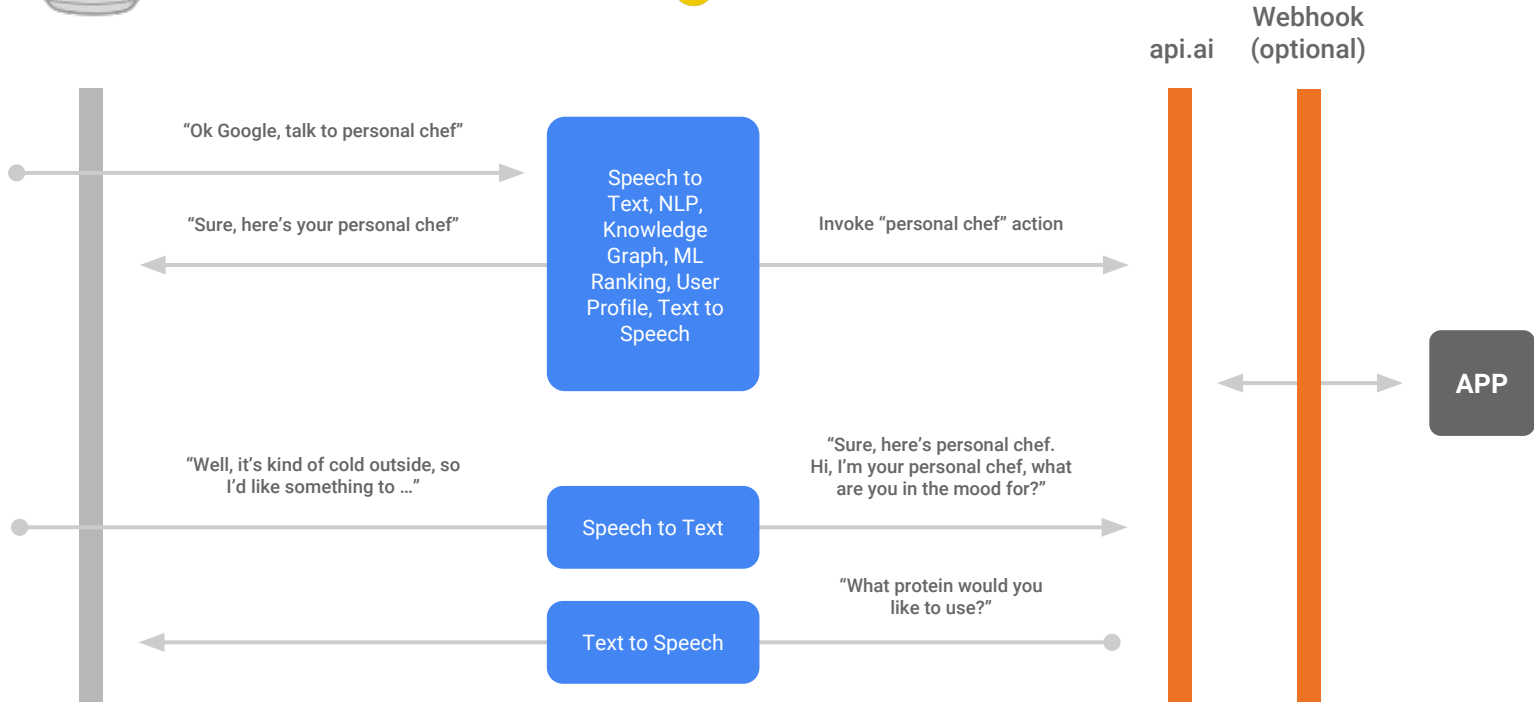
api.ai

Webhook (optional)

“Ok Google, talk to personal chef”

Speech to Text, NLP, Knowledge Graph, ML Ranking, User Profile, Text to Speech

“Sure, here’s your personal chef”

Invoke “personal chef” action

APP

“Well, it’s kind of cold outside, so I’d like something to …”

“Sure, here’s personal chef. Hi, I’m your personal chef, what are you in the mood for?”

Speech to Text

“What protein would you like to use?”

Text to Speech